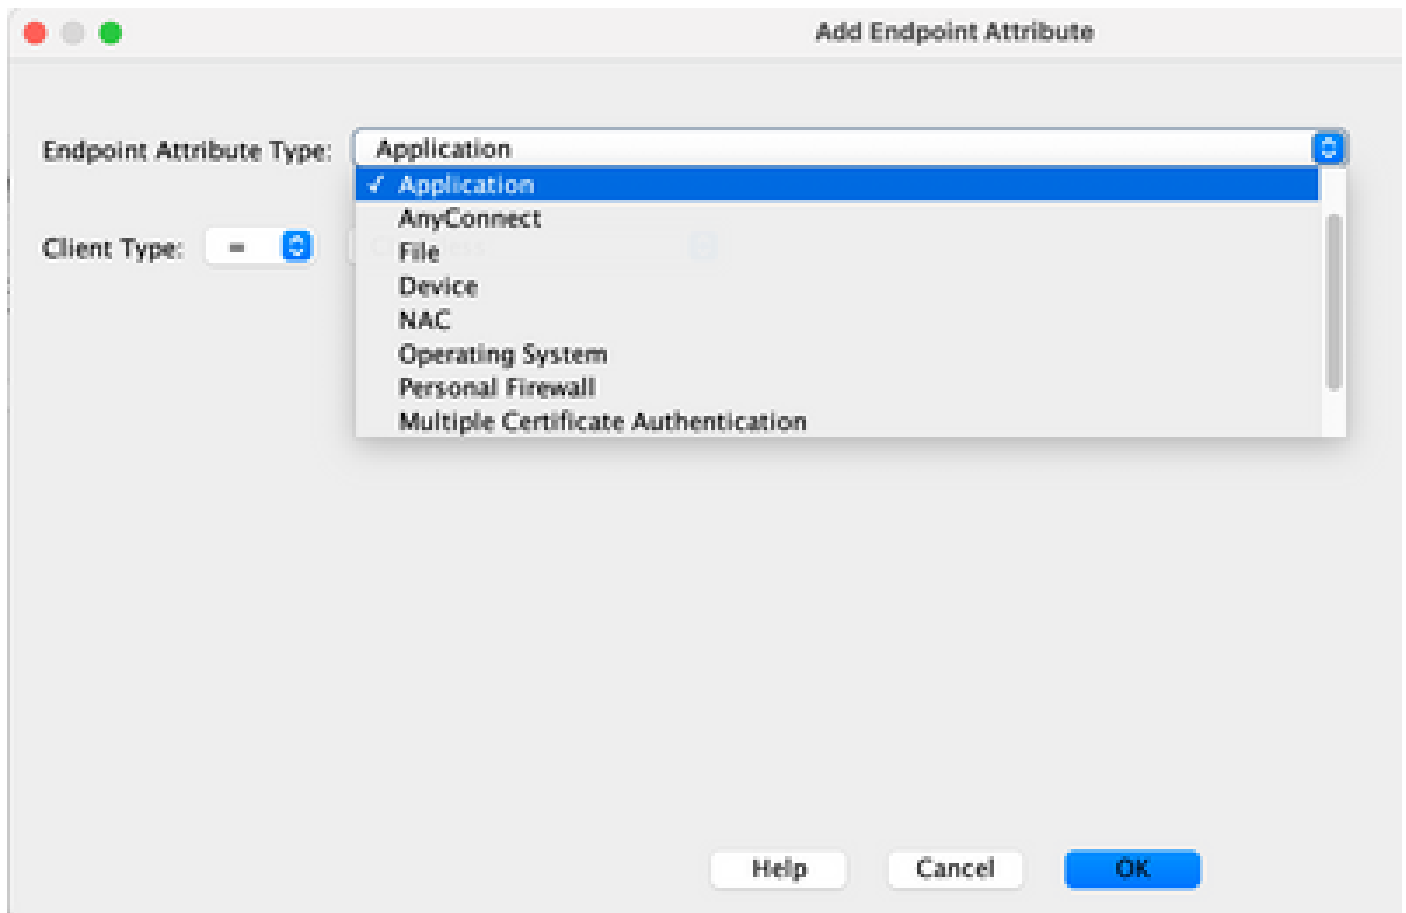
Add Endpoint Attribute

Endpoint Attribute Type: Application

✓ Application
AnyConnect
File
Device
NAC
Operating System
Personal Firewall
Multiple Certificate Authentication

Client Type: =

Help Cancel OK